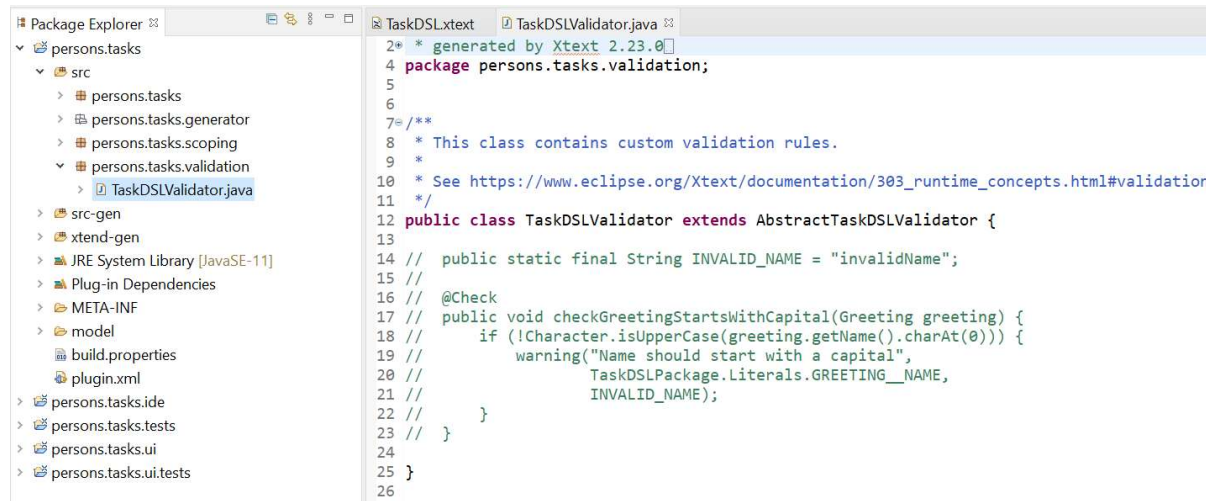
Package Explorer
persons.tasks
src
persons.tasks
persons.tasks.generator
persons.tasks.scoping
persons.tasks.validation
TaskDSLValidator.java
src-gen
xtend-gen
JRE System Library [JavaSE-11]
Plug-in Dependencies
META-INF
model
build.properties
plugin.xml
persons.tasks.ide
persons.tasks.tests
persons.tasks.ui
persons.tasks.ui.tests

TaskDSL.xtext
TaskDSLValidator.java

2 * generated by Xtext 2.23.0
4 package persons.tasks.validation;
5
6
7 /**
8  * This class contains custom validation rules.
9  *
10  * See https://www.eclipse.org/Xtext/documentation/303_runtime_concepts.html#validatior
11  */
12 public class TaskDSLValidator extends AbstractTaskDSLValidator {
13
14 //  public static final String INVALID_NAME = "invalidName";
15 //
16 //  @Check
17 //  public void checkGreetingStartsWithCapital(Greeting greeting) {
18 //      if (!Character.isUpperCase(greeting.getName().charAt(0))) {
19 //          warning("Name should start with a capital",
20 //                  TaskDSLPackage.Literals.GREETING__NAME,
21 //                  INVALID_NAME);
22 //      }
23 //  }
24
25 }
26